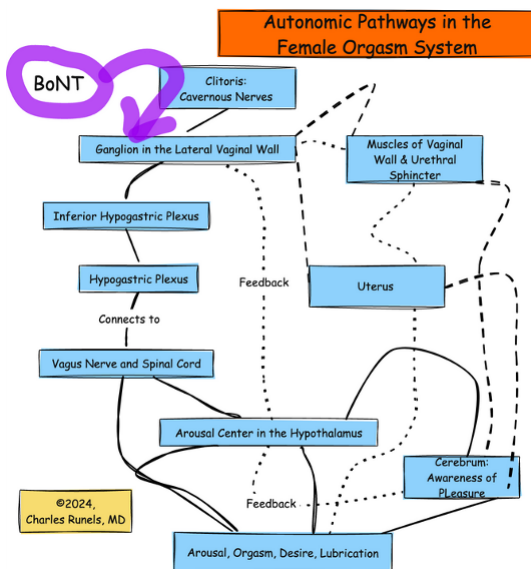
Autonomic Pathways in the Female Orgasm System

BoNT

Clitoris: Cavernous Nerves

Ganglion in the Lateral Vaginal Wall

Muscles of Vaginal Wall & Urethral Sphincter

Inferior Hypogastric Plexus

Feedback

Uterus

Hypogastric Plexus

Connects to

Vagus Nerve and Spinal Cord

Arousal Center in the Hypothalamus

Cerebrum: Awareness of PLeasure

©2024, Charles Runels, MD

Feedback

Arousal, Orgasm, Desire, Lubrication